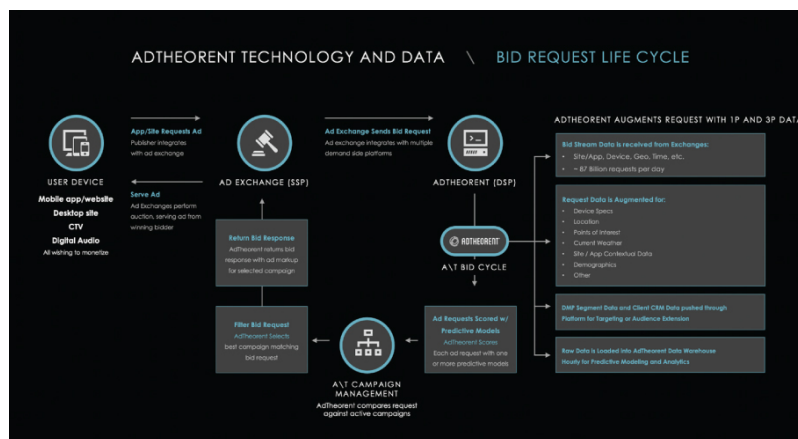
ADTHEORENT TECHNOLOGY AND DATA \ BID REQUEST LIFE CYCLE

USER DEVICE
Mobile app/website
Desktop site
CTV
Digital Audio
All wishing to monetize

App/Site Requests Ad
Publisher integrates with ad exchange

Serve Ad
Ad Exchanges perform auction, serving ad from winning bidder

AD EXCHANGE (SSP)

Ad Exchange Sends Bid Request
Ad exchange integrates with multiple demand side platforms

ADTHEORENT (DSP)

ADTHEORENT
A\T BID CYCLE

Return Bid Response
AdTheorent returns bid response with ad markup for selected campaign

Filter Bid Request
AdTheorent Selects best campaign matching bid request

A\T CAMPAIGN MANAGEMENT
AdTheorent compares request against active campaigns

Ad Requests Scored w/ Predictive Models
AdTheorent Scores Each ad request with one or more predictive models

ADTHEORENT AUGMENTS REQUEST WITH 1P AND 3P DATA

Bid Stream Data is received from Exchanges:
• Site/App, Device, Geo, Time, etc.
• ~ 87 Billion requests per day

Request Data is Augmented for:
• Device Specs
• Location
• Points of Interest
• Current Weather
• Site / App Contextual Data
• Demographics
• Other

DMP Segment Data and Client CRM Data pushed through Platform for Targeting or Audience Extension

Raw Data is Loaded into AdTheorent Data Warehouse Hourly for Predictive Modeling and Analytics